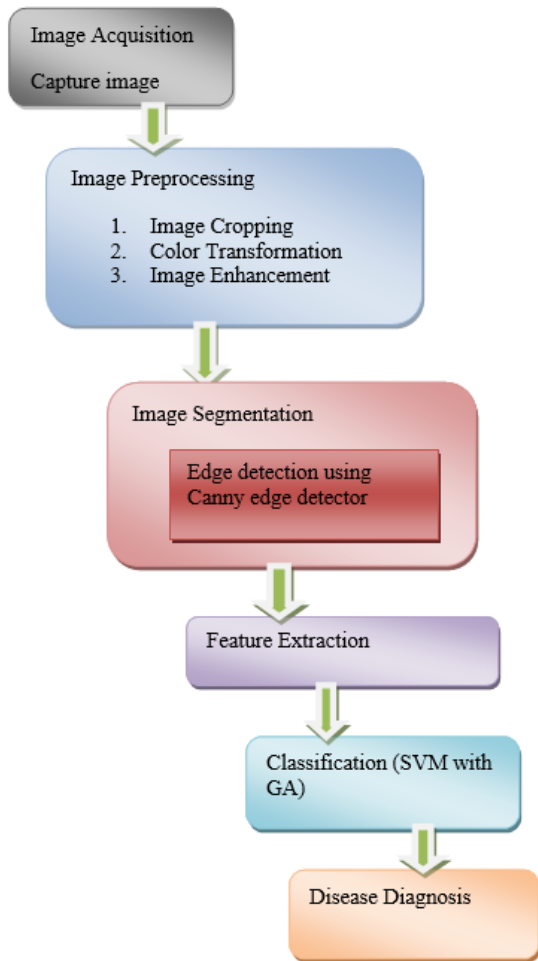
Image Acquisition

Capture image

Image Preprocessing

1. Image Cropping
2. Color Transformation
3. Image Enhancement

Image Segmentation

Edge detection using Canny edge detector

Feature Extraction

Classification (SVM with GA)

Disease Diagnosis